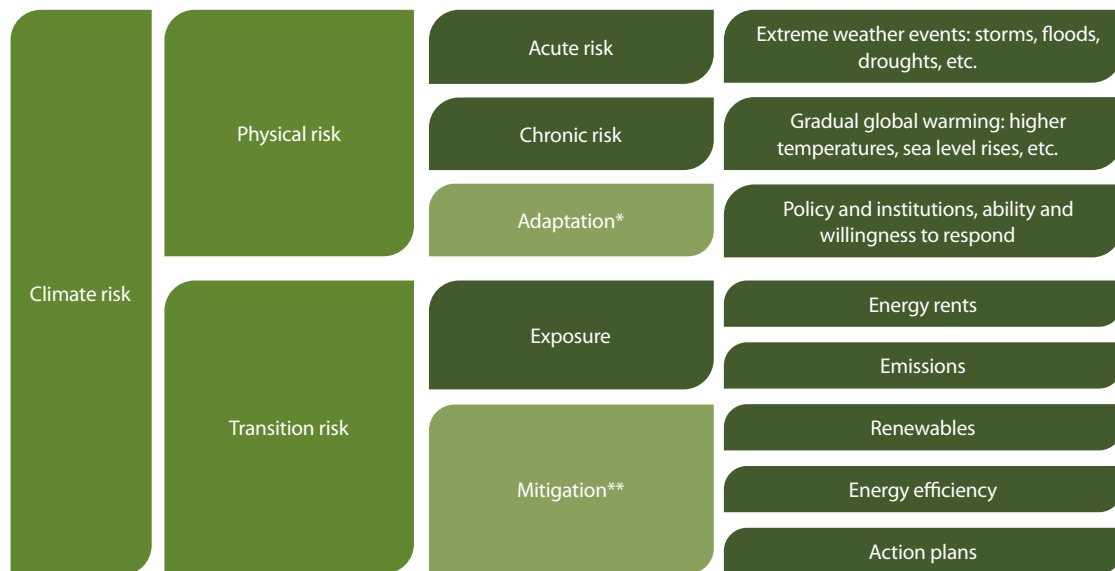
Climate risk

Physical risk

Acute risk

Extreme weather events: storms, floods, droughts, etc.

Chronic risk

Gradual global warming: higher temperatures, sea level rises, etc.

Adaptation*

Policy and institutions, ability and willingness to respond

Transition risk

Exposure

Energy rents

Emissions

Mitigation**

Renewables

Energy efficiency

Action plans